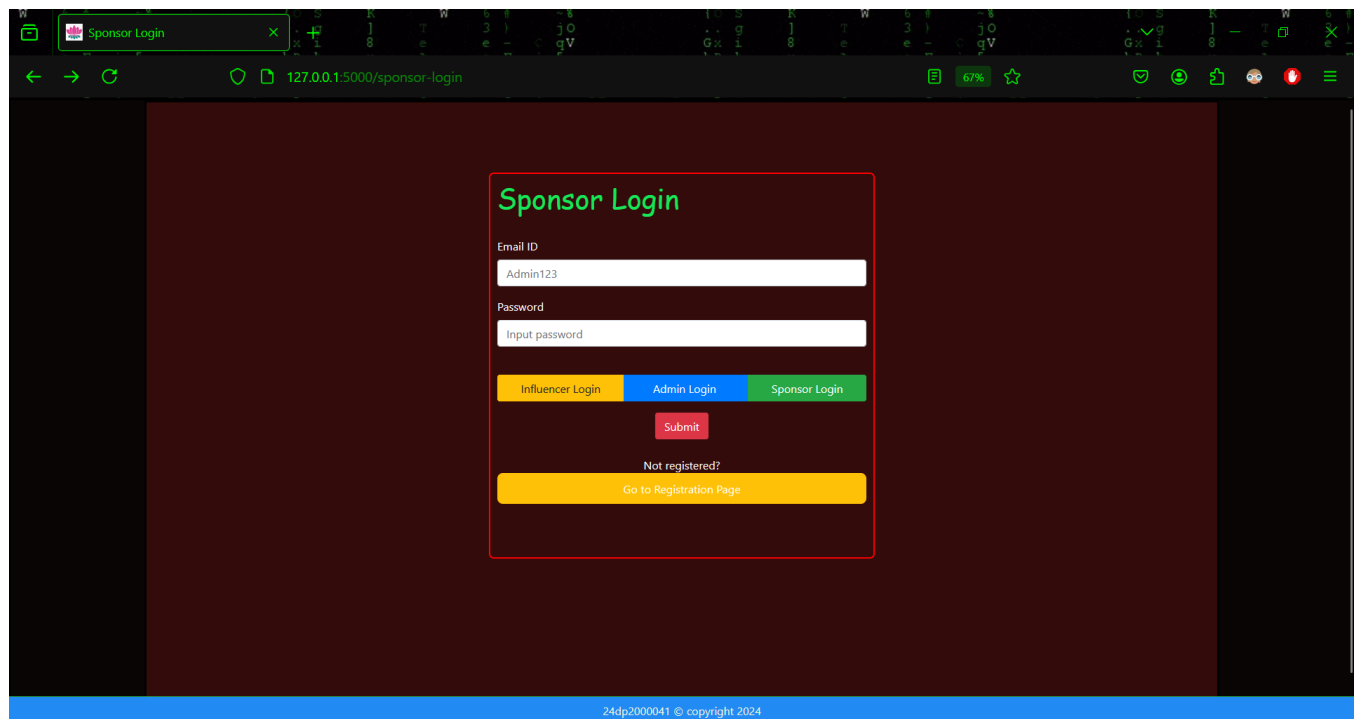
Sponsor Login

127.0.0.1:5000/sponsor-login

67%

Sponsor Login

Email ID

Admin123

Password

Input password

Influencer Login
Admin Login
Sponsor Login

Submit

Not registered?

Go to Registration Page

24dp2000041 © copyright 2024